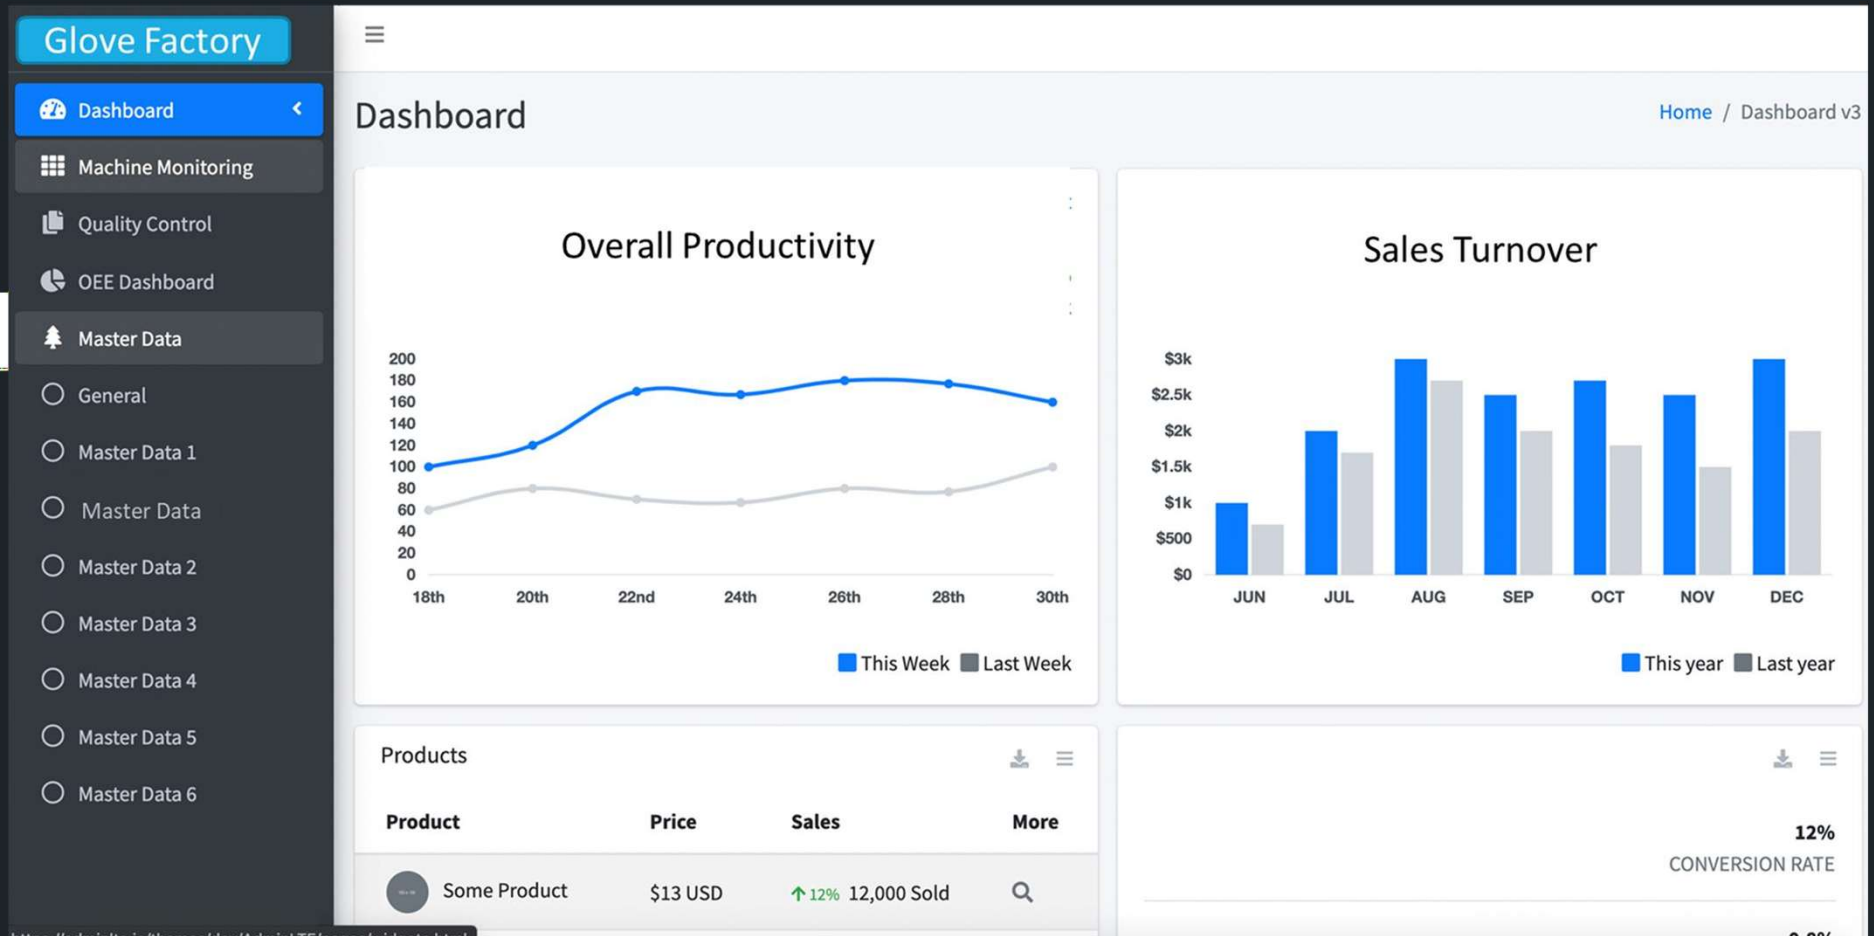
Glove Factory

Dashboard
Machine Monitoring
Quality Control
OEE Dashboard
Master Data
General
Master Data 1
Master Data
Master Data 2
Master Data 3
Master Data 4
Master Data 5
Master Data 6

Dashboard

Home / Dashboard v3

Overall Productivity

200
180
160
140
120
100
80
60
40
20
0

18th 20th 22nd 24th 26th 28th 30th

This Week Last Week

Sales Turnover

$3k
$2.5k
$2k
$1.5k
$1k
$500
$0

JUN JUL AUG SEP OCT NOV DEC

This year Last year

Products

| Product | Price | Sales | More |
|---|---|---|---|
| Some Product | $13 USD | 12% 12,000 Sold | |

12%
CONVERSION RATE

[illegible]